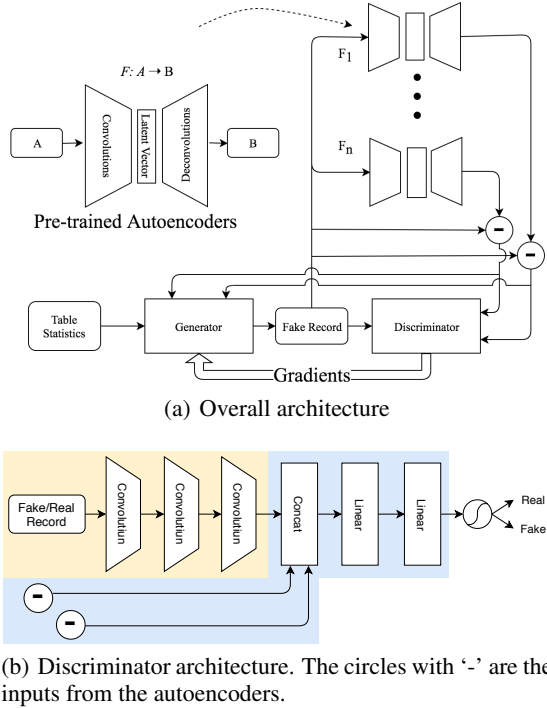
$F_1$

$F: A \rightarrow B$

A

Convolutions

Latent Vector

Deconvolutions

B

$F_n$

Pre-trained Autoencoders

-

-

Table Statistics

Generator

Fake Record

Discriminator

Gradients

(a) Overall architecture

Fake/Real Record

Convolution

Convolution

Convolution

Concat

Linear

Linear

Real

Fake

-

-

(b) Discriminator architecture. The circles with '-' are the inputs from the autoencoders.